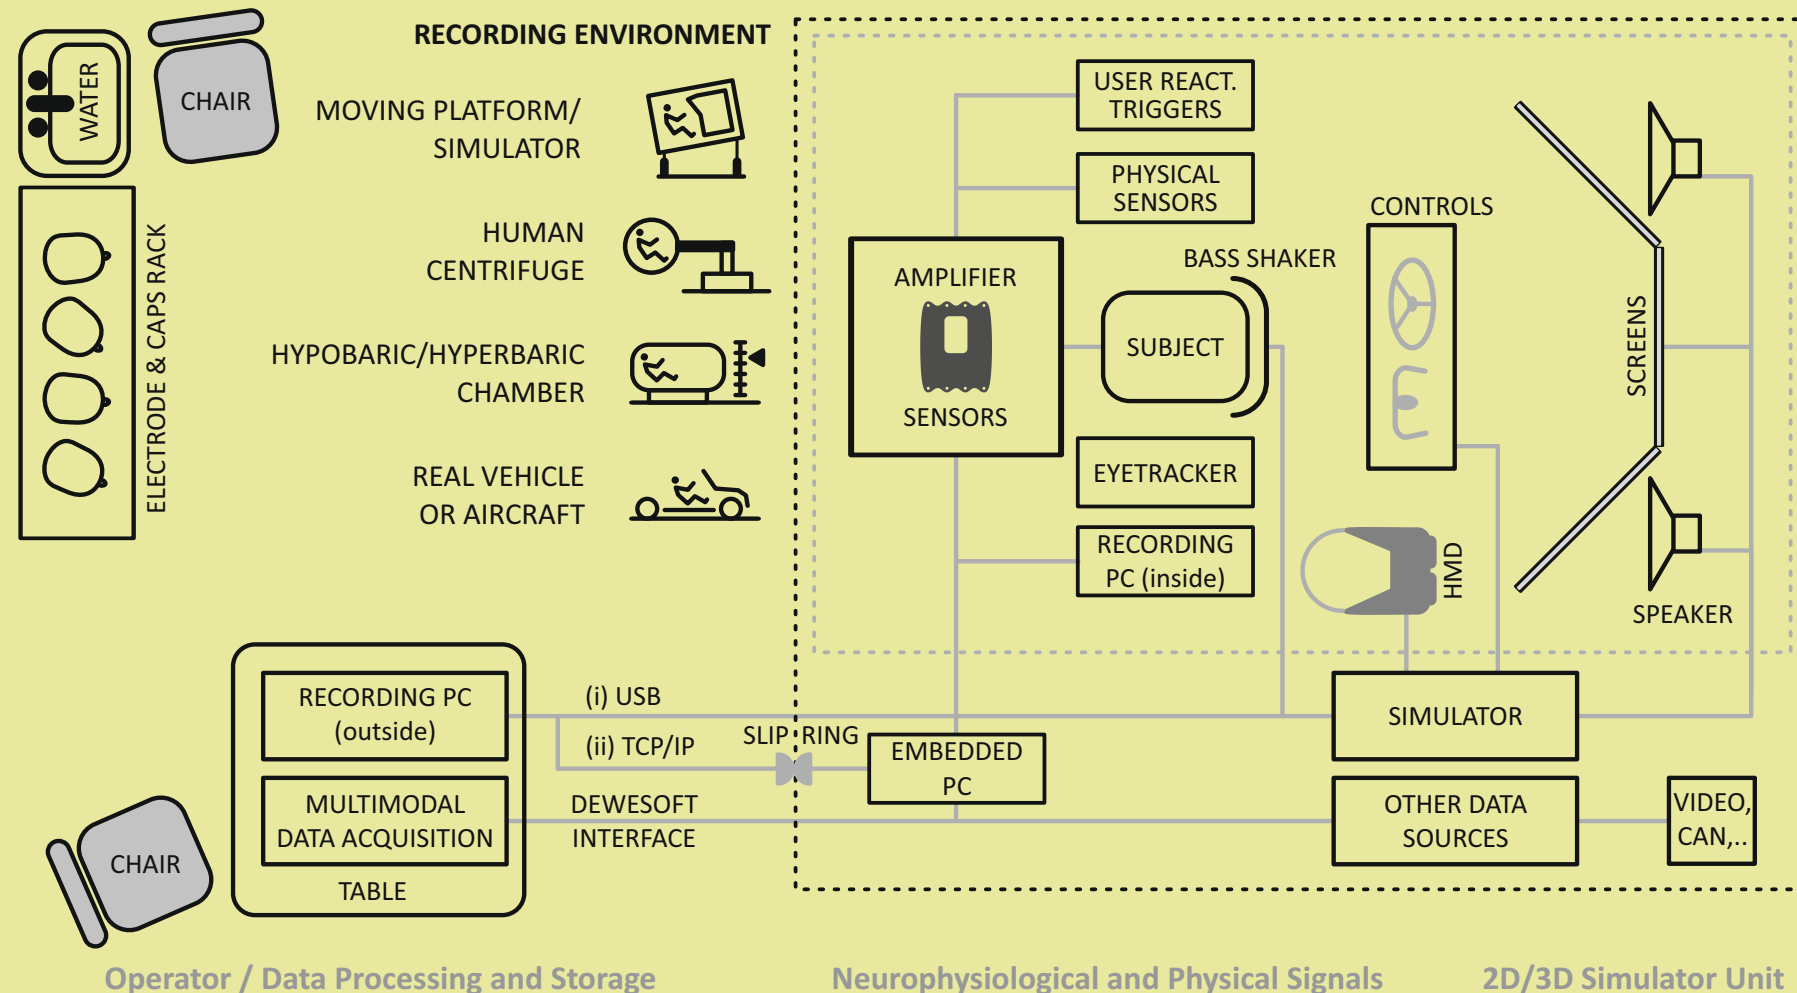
WATER

CHAIR

ELECTRODE & CAPS RACK

RECORDING ENVIRONMENT

MOVING PLATFORM/ SIMULATOR

HUMAN CENTRIFUGE

HYPOBARIC/HYPERBARIC CHAMBER

REAL VEHICLE OR AIRCRAFT

USER REACT. TRIGGERS

PHYSICAL SENSORS

AMPLIFIER

SENSORS

BASS SHAKER

SUBJECT

CONTROLS

SCREENS

EYETRACKER

RECORDING PC (inside)

HMD

SPEAKER

RECORDING PC (outside)

MULTIMODAL DATA ACQUISITION

TABLE

CHAIR

(i) USB

(ii) TCP/IP

SLIP RING

EMBEDDED PC

DEWESOFT INTERFACE

SIMULATOR

OTHER DATA SOURCES

VIDEO, CAN,..

Operator / Data Processing and Storage

Neurophysiological and Physical Signals

2D/3D Simulator Unit